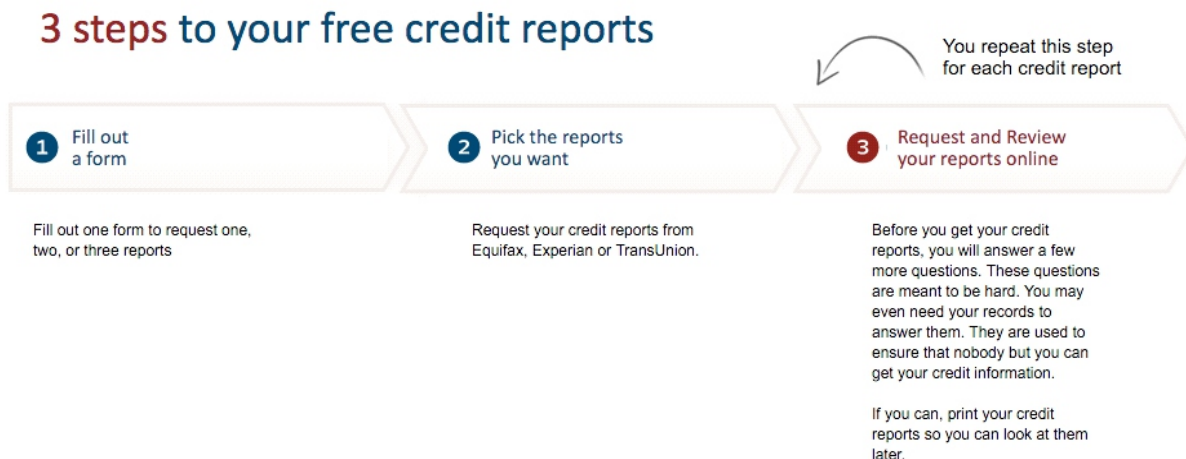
3 steps to your free credit reports

You repeat this step for each credit report

1 Fill out a form

2 Pick the reports you want

3 Request and Review your reports online

Fill out one form to request one, two, or three reports

Request your credit reports from Equifax, Experian or TransUnion.

Before you get your credit reports, you will answer a few more questions. These questions are meant to be hard. You may even need your records to answer them. They are used to ensure that nobody but you can get your credit information.

If you can, print your credit reports so you can look at them later.